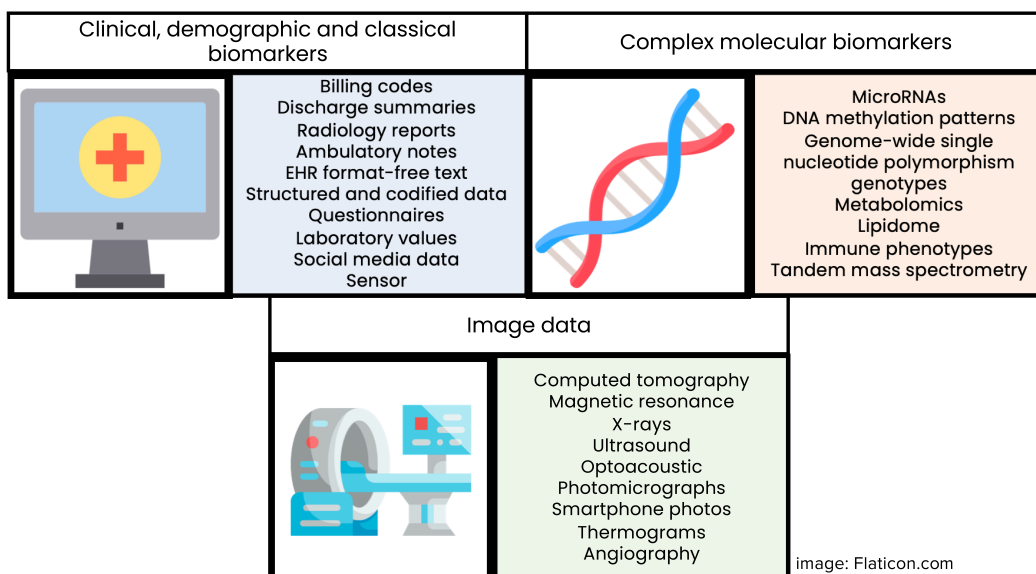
Clinical, demographic and classical biomarkers

Billing codes
Discharge summaries
Radiology reports
Ambulatory notes
EHR format-free text
Structured and codified data
Questionnaires
Laboratory values
Social media data
Sensor

Complex molecular biomarkers

MicroRNAs
DNA methylation patterns
Genome-wide single nucleotide polymorphism genotypes
Metabolomics
Lipidome
Immune phenotypes
Tandem mass spectrometry

Image data

Computed tomography
Magnetic resonance
X-rays
Ultrasound
Optoacoustic
Photomicrographs
Smartphone photos
Thermograms
Angiography

image: Flaticon.com